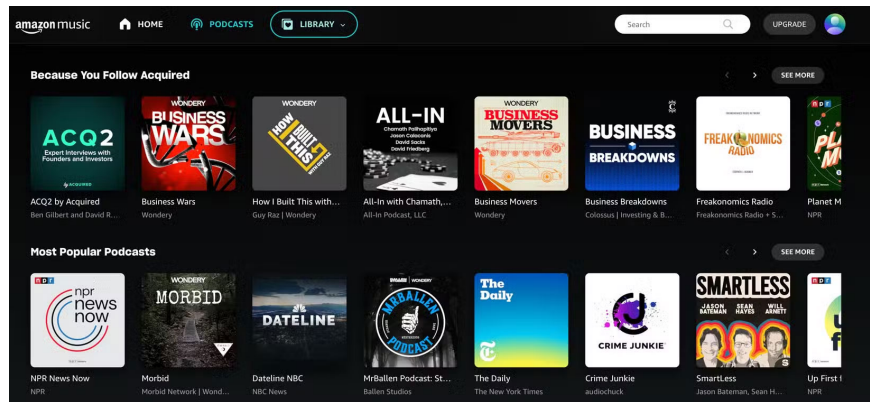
amazon music HOME PODCASTS LIBRARY

Search

UPGRADE

Because You Follow Acquired

SEE MORE

ACQ2 Expert Interviews with Founders and Investors ACQUIRED
ACQ2 by Acquired
Ben Gilbert and David R...

WONDERY BUSINESS WARS
Business Wars
Wondery

WONDERY HOW I BUILT THIS WITH GUY RAZ
How I Built This with...
Guy Raz | Wondery

ALL-IN Chamath Palihapitiya Jason Calacanis David Sacks David Friedberg
All-In with Chamath,...
All-In Podcast, LLC

WONDERY BUSINESS MOVERS
Business Movers
Wondery

BUSINESS BREAKDOWNS
Business Breakdowns
Colossus | Investing & B...

FREAKONOMICS RADIO
Freakonomics Radio
Freakonomics Radio + S...

npr
Planet M
NPR

Most Popular Podcasts

SEE MORE

npr news now
NPR News Now
NPR

WONDERY MORBID
Morbid
Morbid Network | Wond...

DATELINE
Dateline NBC
NBC News

WONDERY MRBALLEN PODCAST
MrBallen Podcast: St...
Ballen Studios

The Daily
The Daily
The New York Times

CRIME JUNKIE
Crime Junkie
audiochuck

SMARTLESS JASON BATEMAN SEAN HAYES WILL ARNETT
SmartLess
Jason Bateman, Sean H...

Up First
NPR